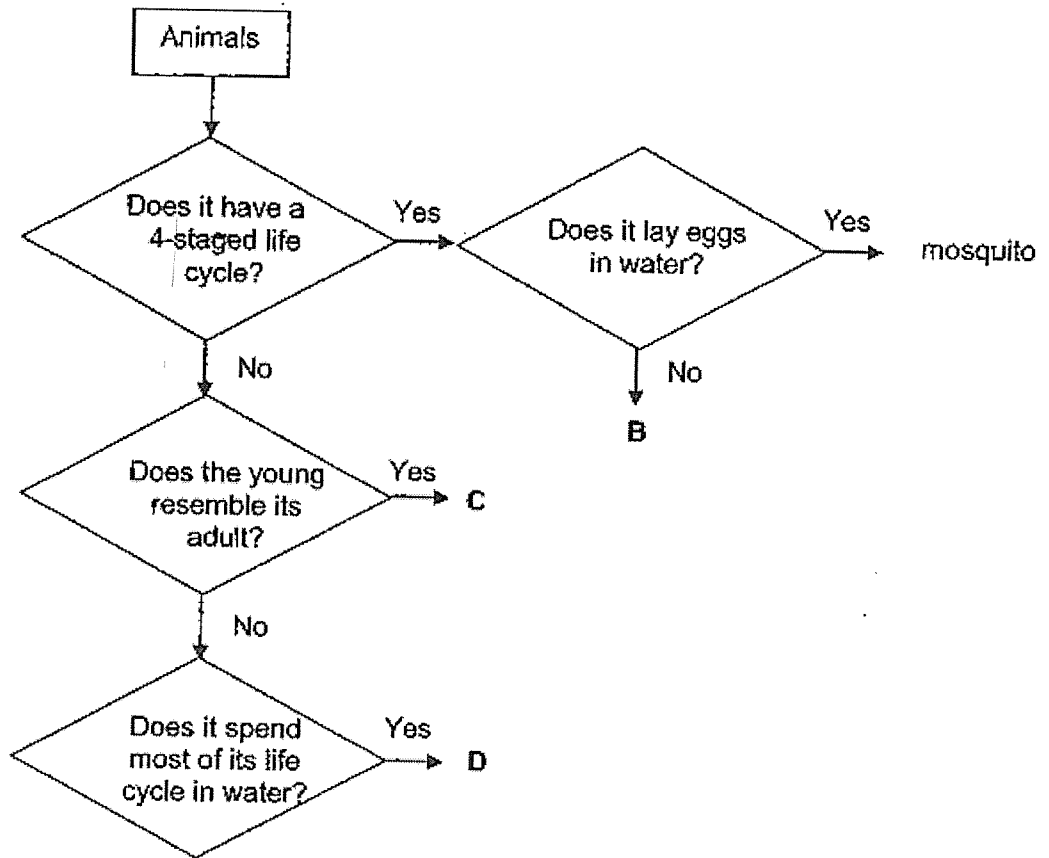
Animals

Does it have a 4-staged life cycle?

Yes

Does it lay eggs in water?

Yes

mosquito

No

B

No

Does the young resemble its adult?

Yes

C

No

Does it spend most of its life cycle in water?

Yes

D